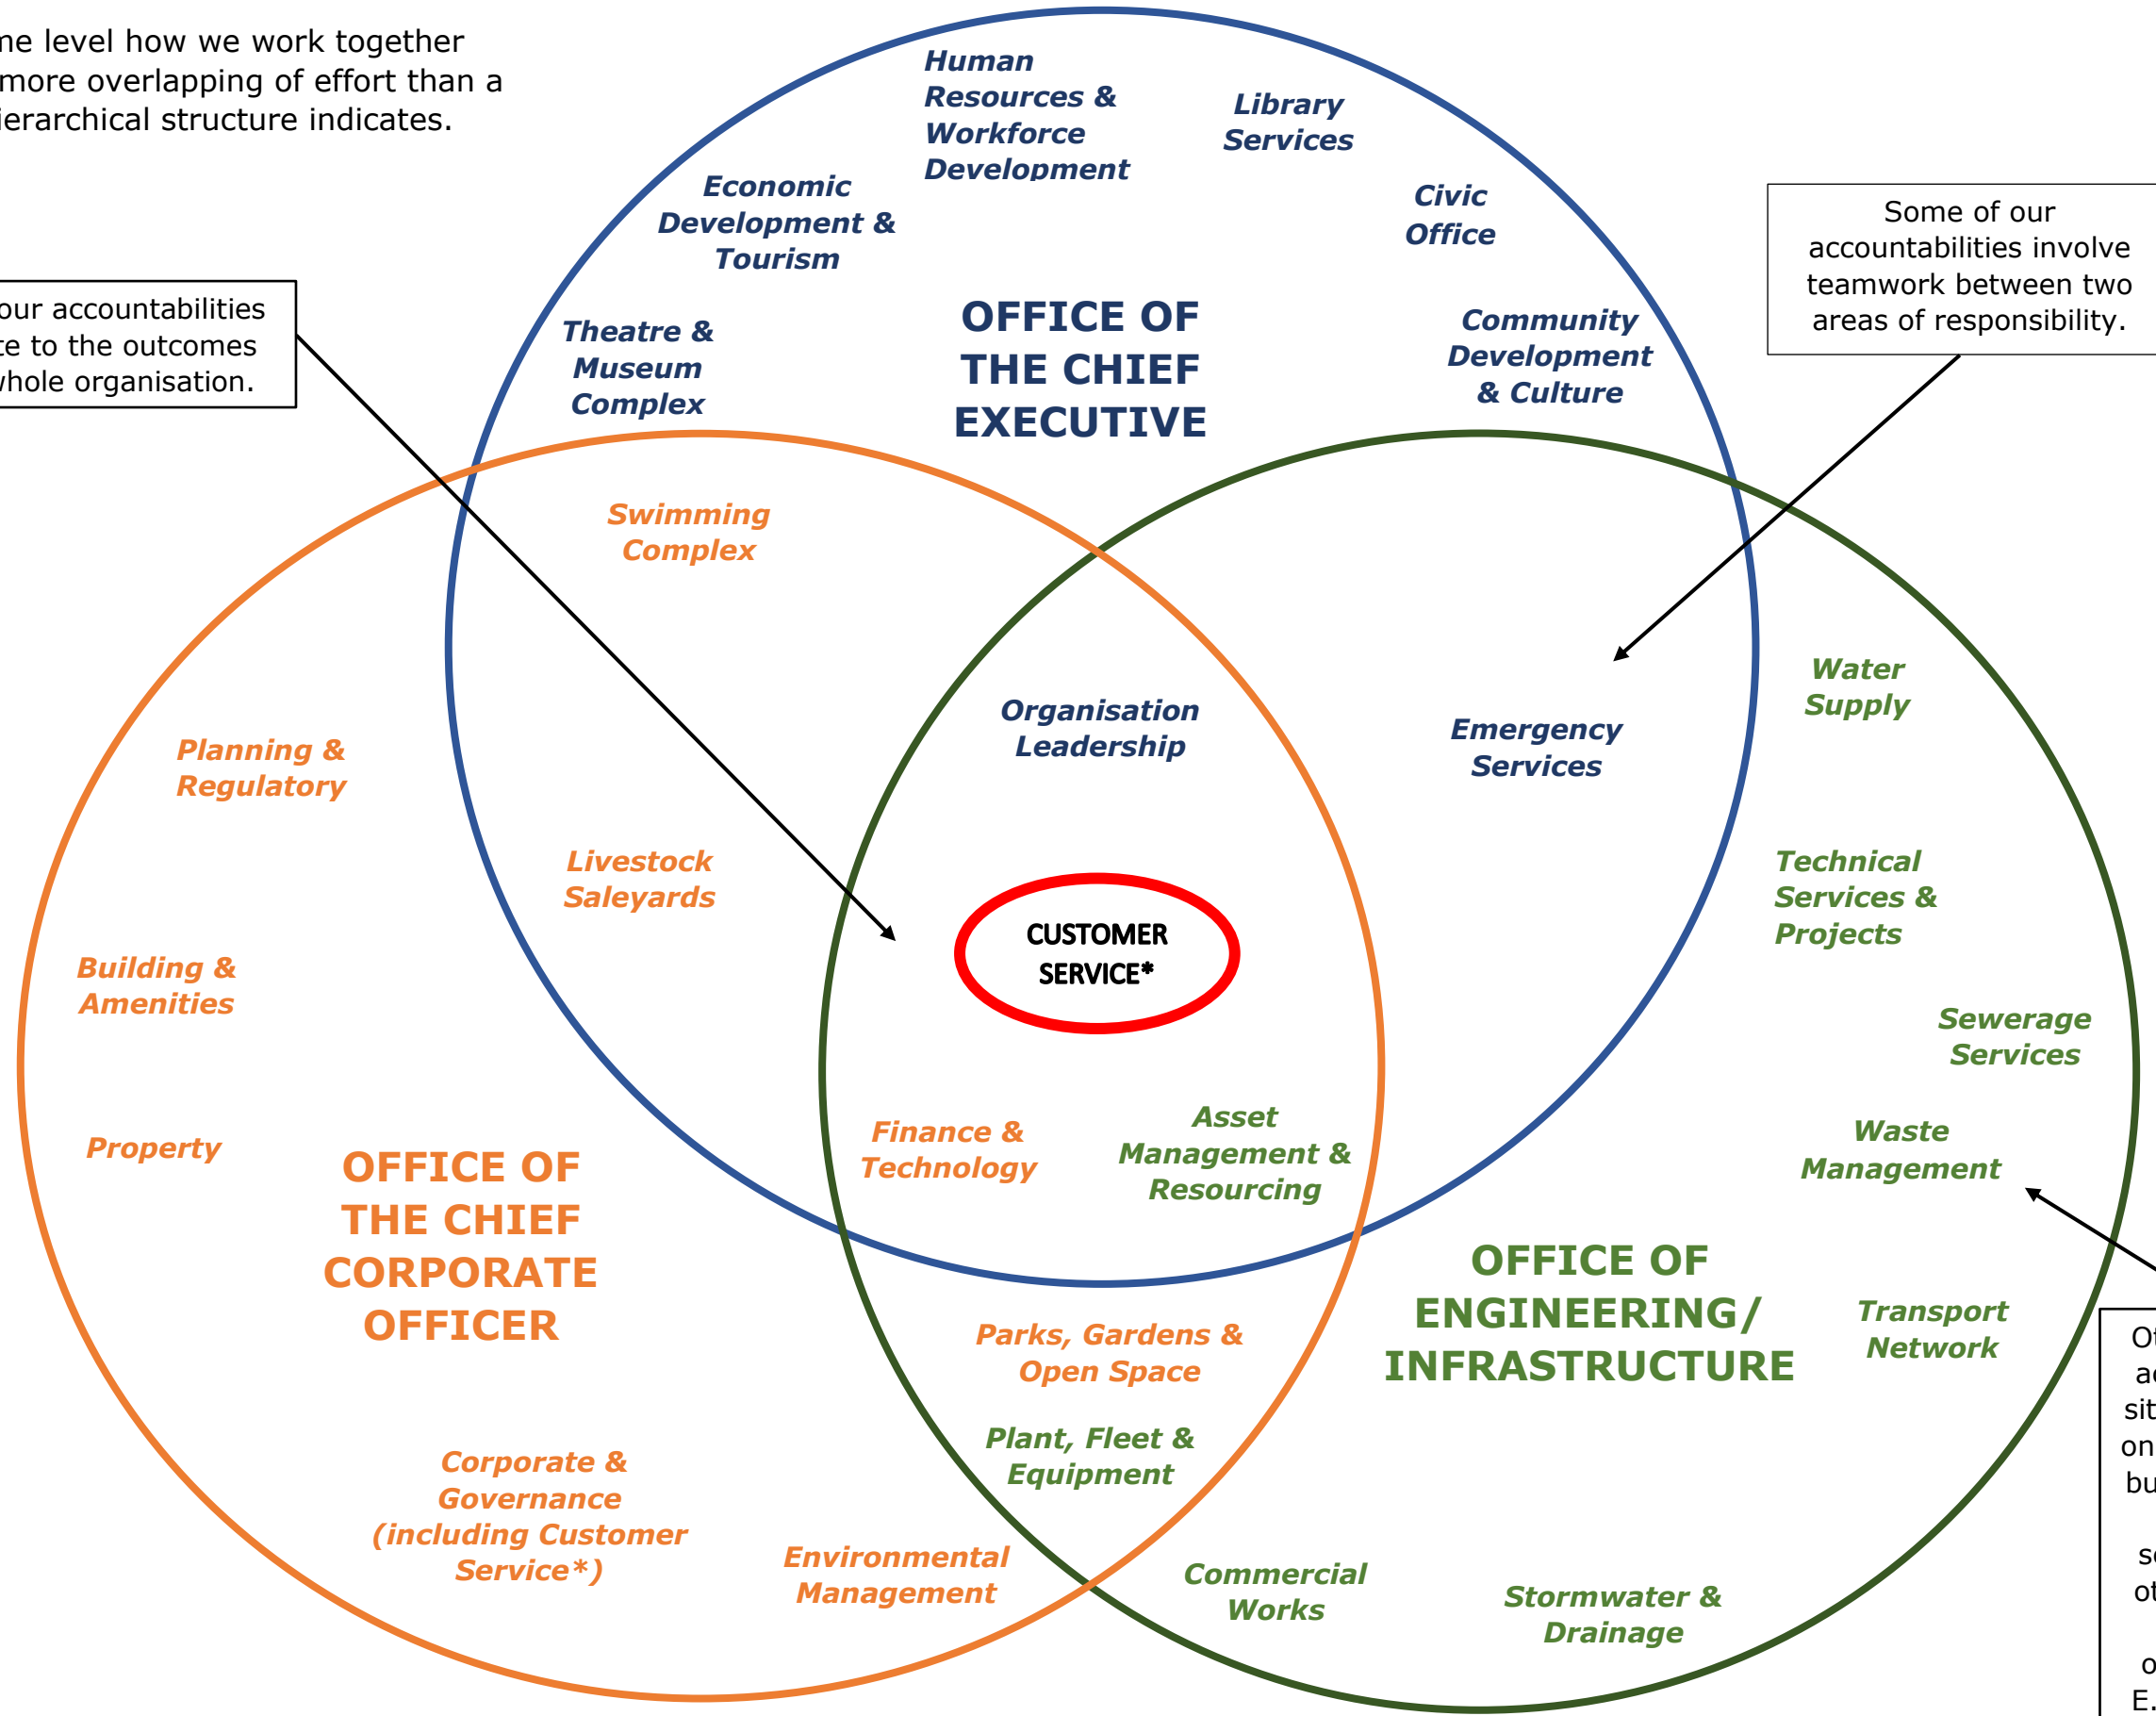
ne level how we work together more overlapping of effort than a ierarchical structure indicates.

our accountabilities te to the outcomes whole organisation.

Some of our accountabilities involve teamwork between two areas of responsibility.

Human Resources & Workforce Development

Library Services

Economic Development & Tourism

Civic Office

OFFICE OF THE CHIEF EXECUTIVE

Theatre & Museum Complex

Community Development & Culture

Swimming Complex

Organisation Leadership

Emergency Services

Water Supply

Planning & Regulatory

Livestock Saleyards

CUSTOMER SERVICE*

Technical Services & Projects

Building & Amenities

Sewerage Services

Property

Finance & Technology

Asset Management & Resourcing

Waste Management

OFFICE OF THE CHIEF CORPORATE OFFICER

OFFICE OF ENGINEERING/ INFRASTRUCTURE

Parks, Gardens & Open Space

Transport Network

Plant, Fleet & Equipment

Corporate & Governance (including Customer Service*)

Environmental Management

Commercial Works

Stormwater & Drainage

O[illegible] a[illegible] sit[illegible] on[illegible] bu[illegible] s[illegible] ot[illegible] o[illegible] E.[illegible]